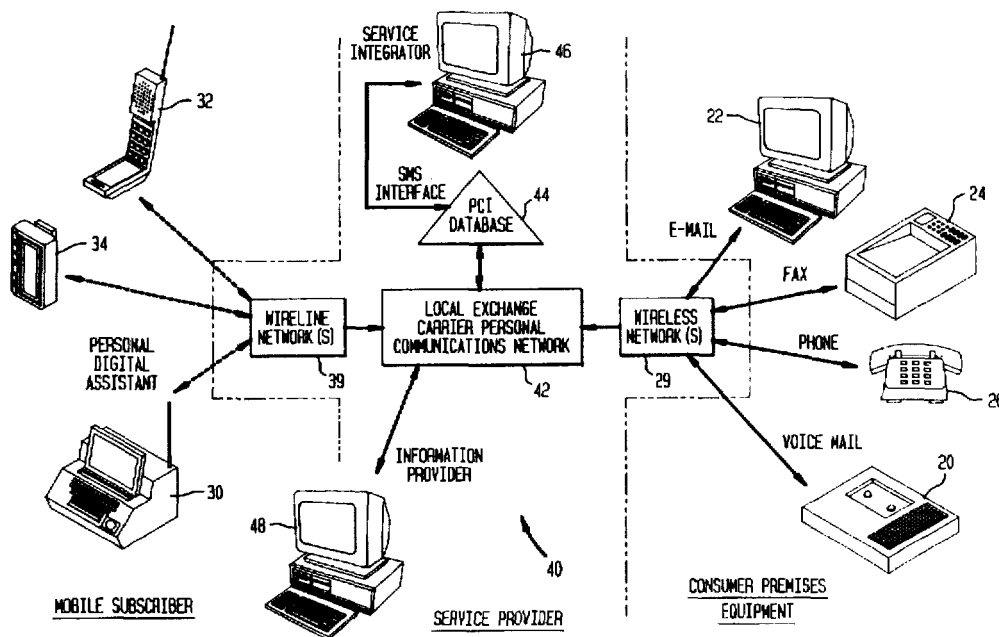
SERVICE INTEGRATOR

46

32

22

SMS INTERFACE

PCI DATABASE

44

24

34

E-MAIL

FAX

WIRELINE NETWORK (S)

LOCAL EXCHANGE CARRIER PERSONAL COMMUNICATIONS NETWORK

WIRELESS NETWORK (S)

PERSONAL DIGITAL ASSISTANT

PHONE

39

42

29

26

INFORMATION PROVIDER

VOICE MAIL

20

30

48

40

MOBILE SUBSCRIBER

SERVICE PROVIDER

CONSUMER PREMISES EQUIPMENT